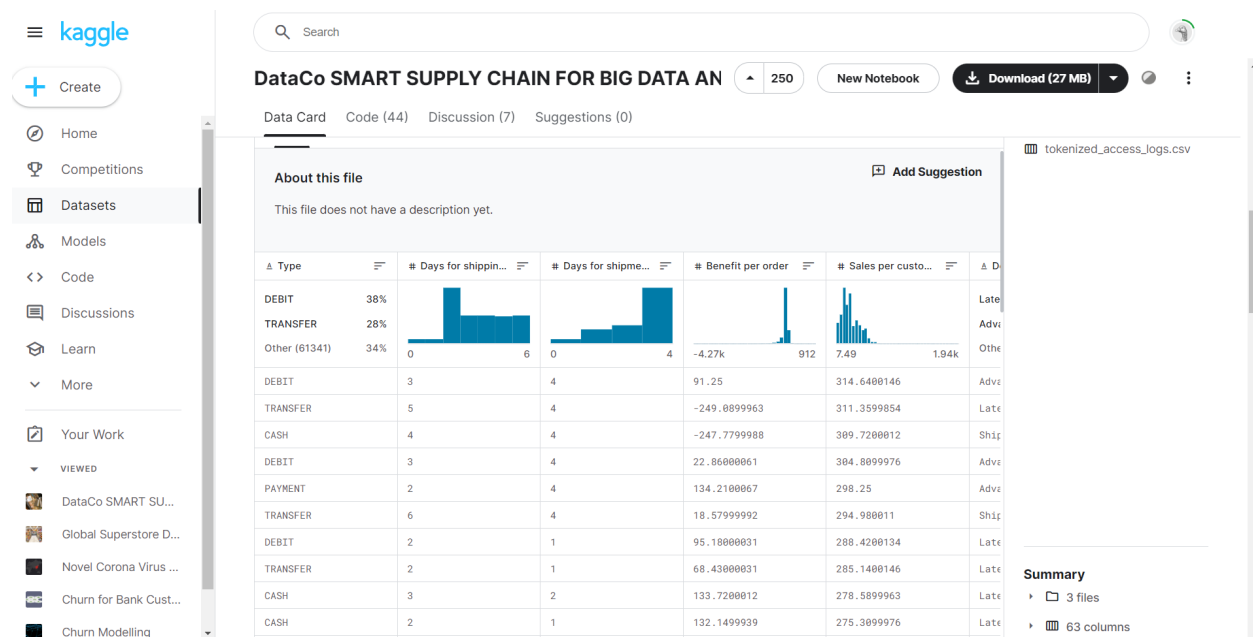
kaggle

Create

Home
Competitions
Datasets
Models
Code
Discussions
Learn
More

Your Work
VIEWED
DataCo SMART SU...
Global Superstore D...
Novel Corona Virus ...
Churn for Bank Cust...
Churn Modelling

Search

DataCo SMART SUPPLY CHAIN FOR BIG DATA AN

250

New Notebook

Download (27 MB)

Data Card Code (44) Discussion (7) Suggestions (0)

About this file

Add Suggestion

This file does not have a description yet.

| Type | # Days for shippin... | # Days for shipme... | # Benefit per order | # Sales per custo... | D |
|---|---|---|---|---|---|
| DEBIT 38% TRANSFER 28% Other (61341) 34% | 0 6 | 0 4 | -4.27k 912 | 7.49 1.94k | Late Adva Othe |
| DEBIT | 3 | 4 | 91.25 | 314.6400146 | Adva |
| TRANSFER | 5 | 4 | -249.0899963 | 311.3599854 | Late |
| CASH | 4 | 4 | -247.7799988 | 309.7200012 | Ship |
| DEBIT | 3 | 4 | 22.86000061 | 304.8099976 | Adva |
| PAYMENT | 2 | 4 | 134.2100067 | 298.25 | Adva |
| TRANSFER | 6 | 4 | 18.57999992 | 294.980011 | Ship |
| DEBIT | 2 | 1 | 95.18000031 | 288.4200134 | Late |
| TRANSFER | 2 | 1 | 68.43000031 | 285.1400146 | Late |
| CASH | 3 | 2 | 133.7200012 | 278.5899963 | Late |
| CASH | 2 | 1 | 132.1499939 | 275.3099976 | Late |

tokenized_access_logs.csv

Summary
3 files
63 columns